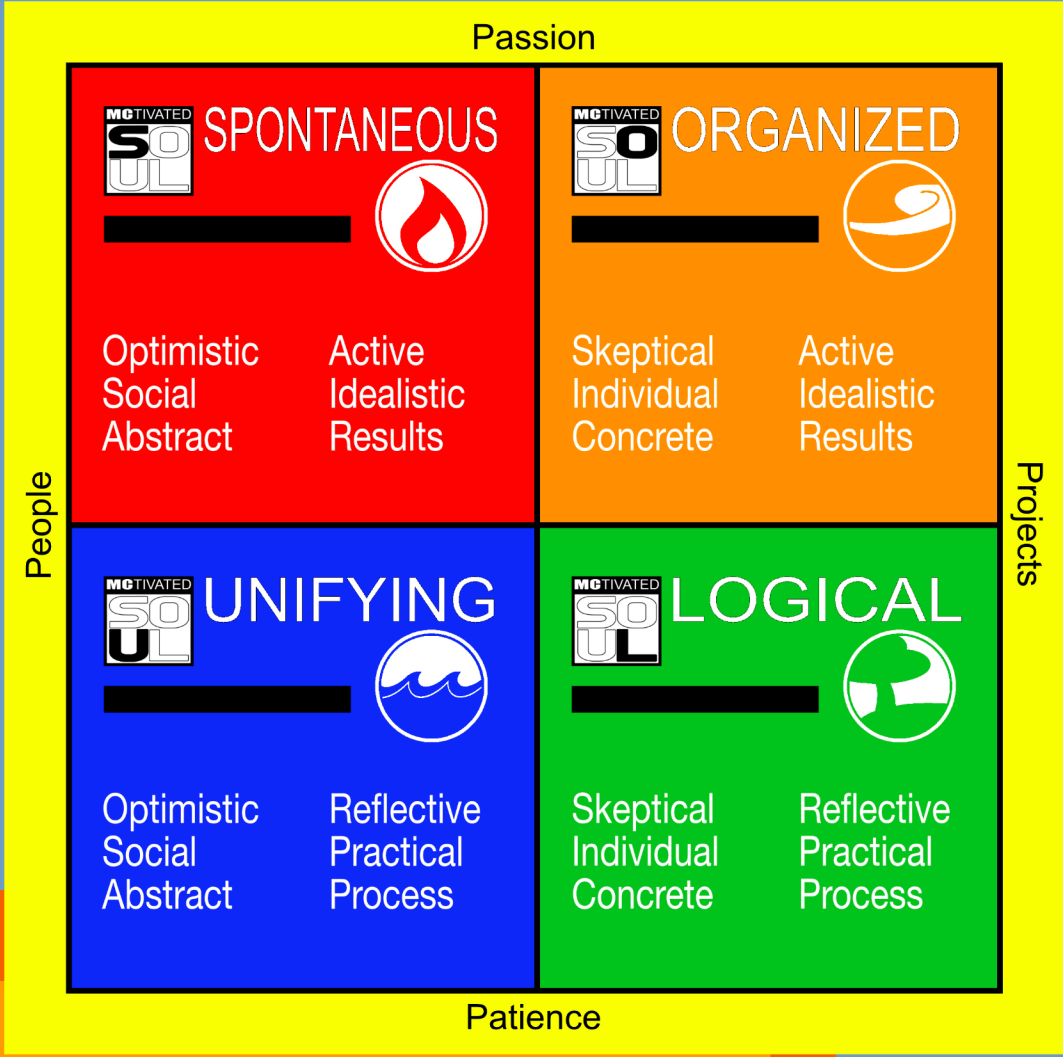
Passion

MOTIVATED SOUL SPONTANEOUS

Optimistic Social Abstract

Active Idealistic Results

MOTIVATED SOUL ORGANIZED

Skeptical Individual Concrete

Active Idealistic Results

People

Projects

MOTIVATED SOUL UNIFYING

Optimistic Social Abstract

Reflective Practical Process

MOTIVATED SOUL LOGICAL

Skeptical Individual Concrete

Reflective Practical Process

Patience